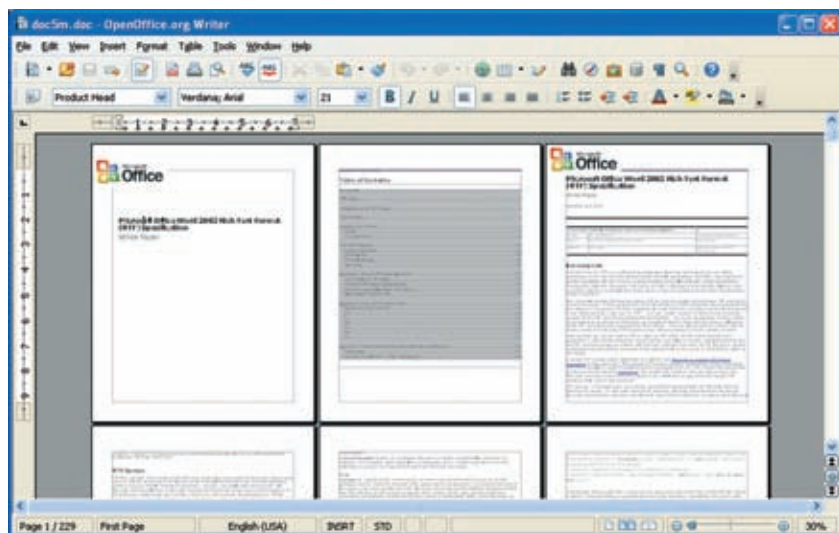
docSm.doc - OpenOffice.org Writer

File Edit View Insert Format Table Tools Window Help

Product Head | Verdana; Arial | 21

Microsoft Office

Microsoft Office Word 2003 Rich Text Format (RTF) Specification

White Paper

Table of Contents

Microsoft Office

Microsoft Office Word 2003 Rich Text Format (RTF) Specification

Page 1 / 229 | First Page | English (USA) | INSRT | STD | 30%